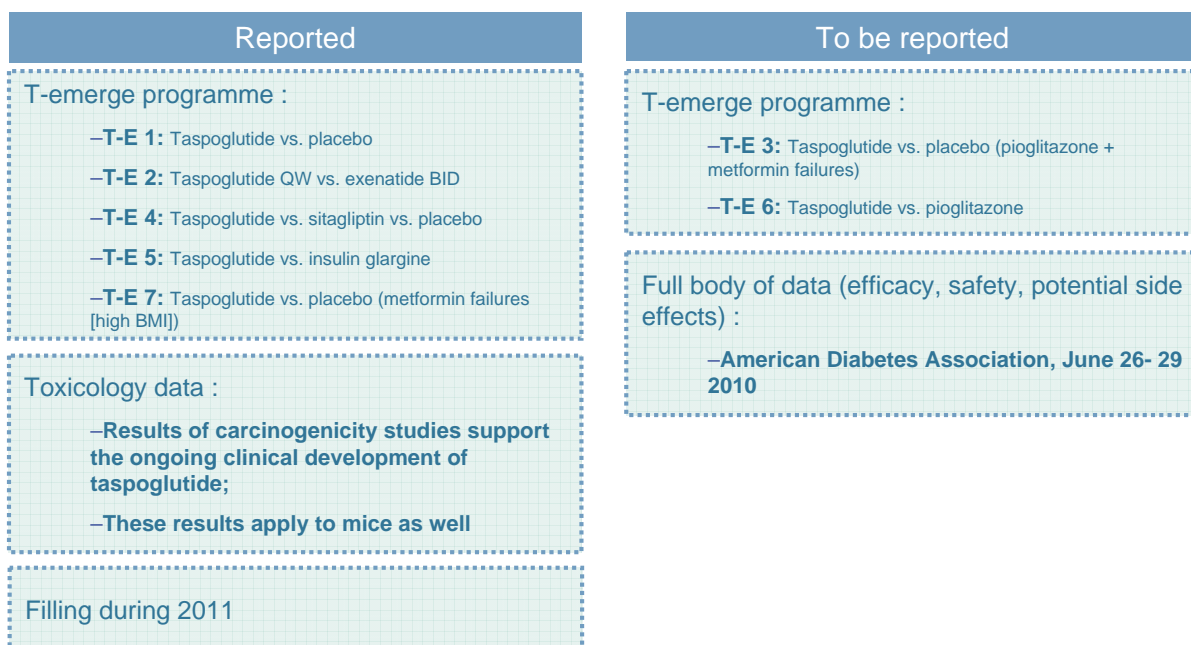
Reported

T-emerge programme :

–**T-E 1:** Taspoglutide vs. placebo

–**T-E 2:** Taspoglutide QW vs. exenatide BID

–**T-E 4:** Taspoglutide vs. sitagliptin vs. placebo

–**T-E 5:** Taspoglutide vs. insulin glargine

–**T-E 7:** Taspoglutide vs. placebo (metformin failures [high BMI])

Toxicology data :

–**Results of carcinogenicity studies support the ongoing clinical development of taspoglutide;**

–**These results apply to mice as well**

Filling during 2011

To be reported

T-emerge programme :

–**T-E 3:** Taspoglutide vs. placebo (pioglitazone + metformin failures)

–**T-E 6:** Taspoglutide vs. pioglitazone

Full body of data (efficacy, safety, potential side effects) :

–**American Diabetes Association, June 26- 29 2010**